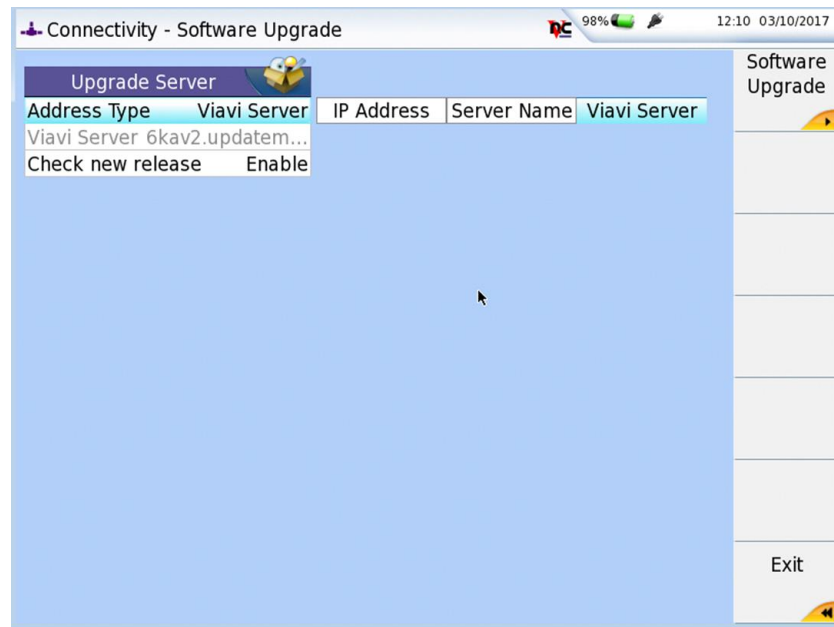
Connectivity - Software Upgrade

DC 98%

12:10 03/10/2017

Upgrade Server

| Address Type | Viavi Server |
|---|---|
| Viavi Server | 6kav2.updatem... |
| Check new release | Enable |

IP Address | Server Name | Viavi Server

Software Upgrade

Exit